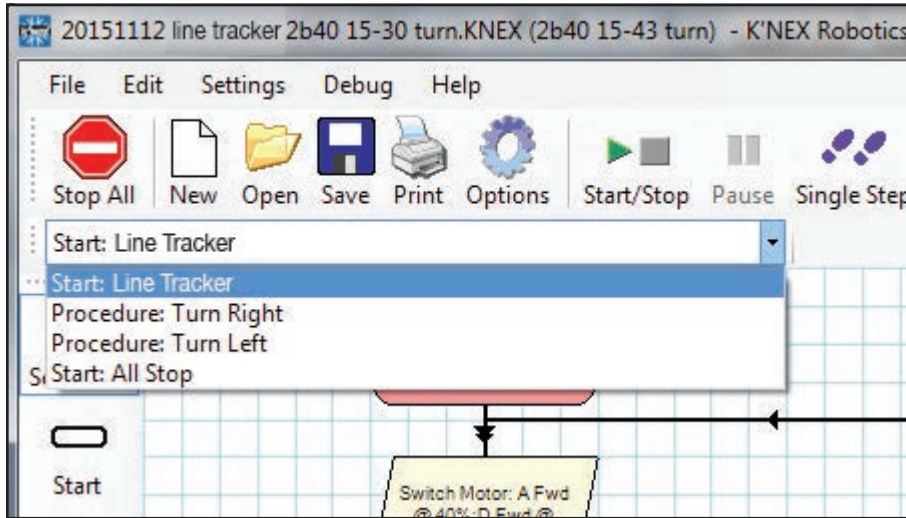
20151112 line tracker 2b40 15-30 turn.KNEX (2b40 15-43 turn) - K'NEX Robotics

File Edit Settings Debug Help

Stop All New Open Save Print Options Start/Stop Pause Single Step

Start: Line Tracker

Start: Line Tracker
Procedure: Turn Right
Procedure: Turn Left
Start: All Stop

S

Start

Switch Motor: A Fwd @ 40%; D Fwd @